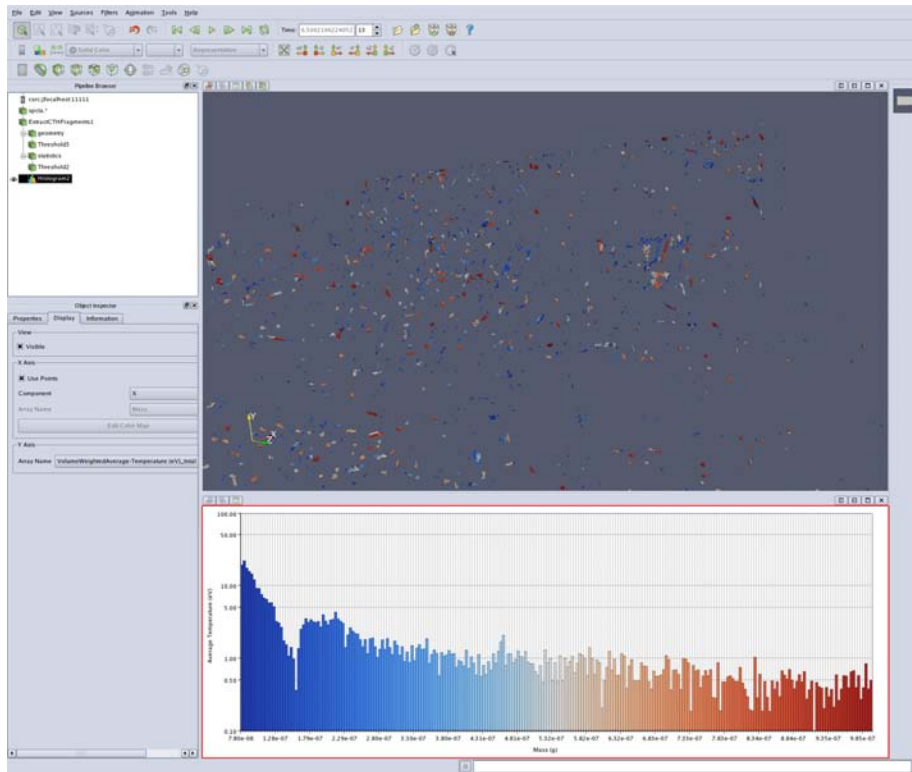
File Edit View Sources Filters Animation Tools Help

Time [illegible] 13

Solid Color

Representation

Pipeline Browser

cs://localhost:11111

spcta.*

ExtractCTHFragments1

geometry

Threshold1

statistics

Threshold2

Histogram2

Object Inspector

Properties Display Information

View

Visible

X Axis

Use Points

Component X

Array Name Mass

Edit Color Map

Y Axis

Array Name VolumeWeightedAverage-Temperature (eV)_total

100.00

50.00

10.00

5.00

1.00

0.50

0.10

Average Temperature (eV)

7.86e-08 1.28e-07 1.79e-07 2.29e-07 2.80e-07 3.30e-07 3.80e-07 4.31e-07 4.81e-07 5.32e-07 5.82e-07 6.32e-07 6.83e-07 7.33e-07 7.83e-07 8.34e-07 8.84e-07 9.35e-07 9.85e-07

Mass (g)